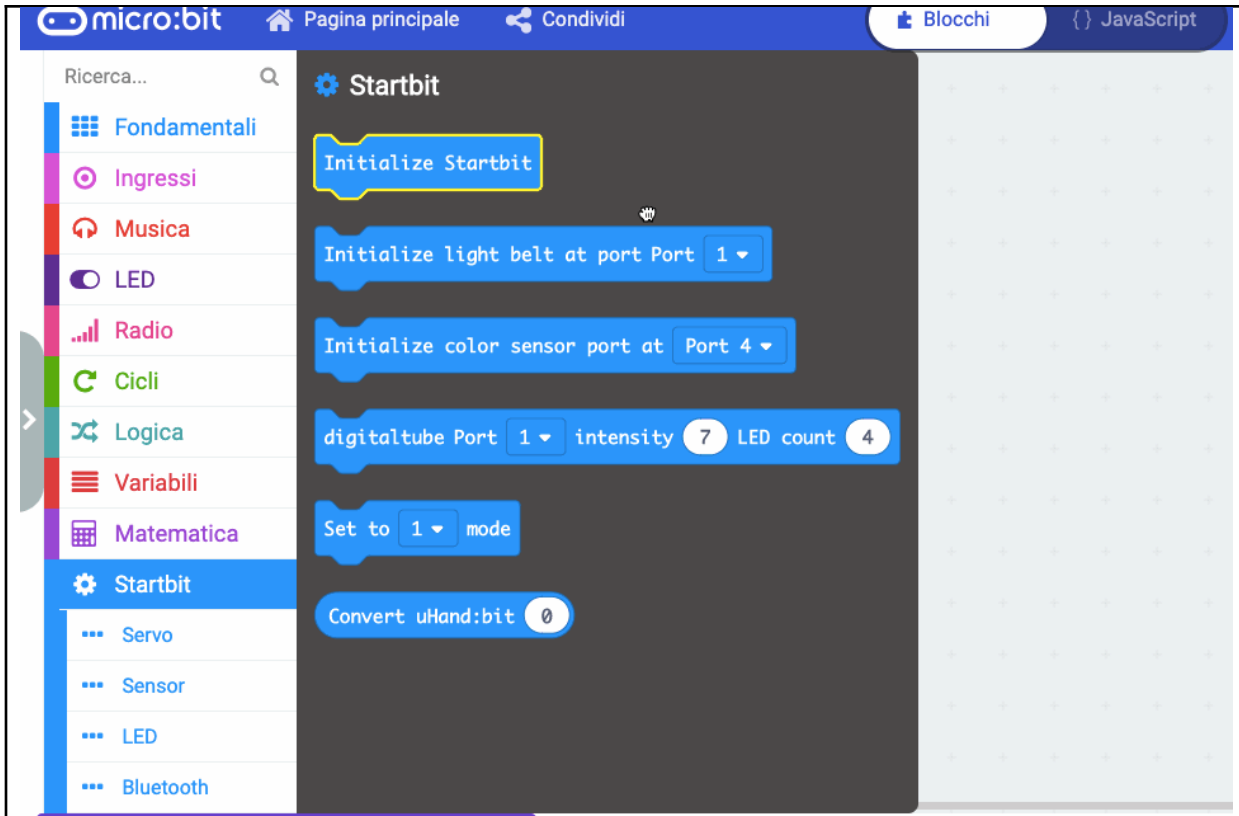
micro:bit Pagina principale Condividi Blocchi {} JavaScript

Ricerca...

Fondamentali
Ingressi
Musica
LED
Radio
Cicli
Logica
Variabili
Matematica
Startbit
Servo
Sensor
LED
Bluetooth

Startbit

Initialize Startbit

Initialize light belt at port Port 1

Initialize color sensor port at Port 4

digitaltube Port 1 intensity 7 LED count 4

Set to 1 mode

Convert uHand:bit 0